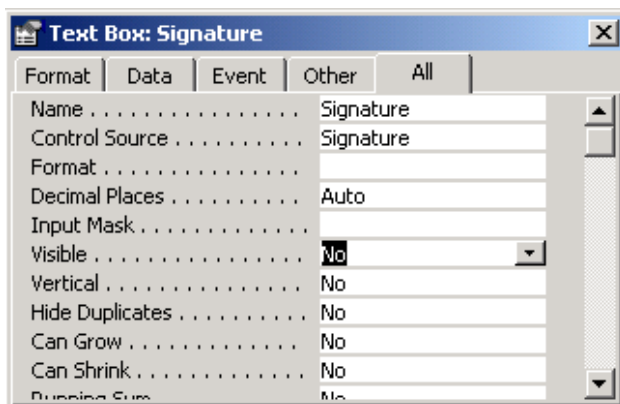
Text Box: Signature

Format | Data | Event | Other | All

| | |
|---|---|
| Name . . . . . . . . . . . . . . . | Signature |
| Control Source . . . . . . . . . . | Signature |
| Format . . . . . . . . . . . . . . | |
| Decimal Places . . . . . . . . . . | Auto |
| Input Mask . . . . . . . . . . . . | |
| Visible . . . . . . . . . . . . . . | No |
| Vertical . . . . . . . . . . . . . | No |
| Hide Duplicates . . . . . . . . . | No |
| Can Grow . . . . . . . . . . . . | No |
| Can Shrink . . . . . . . . . . . . | No |
| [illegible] | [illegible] |